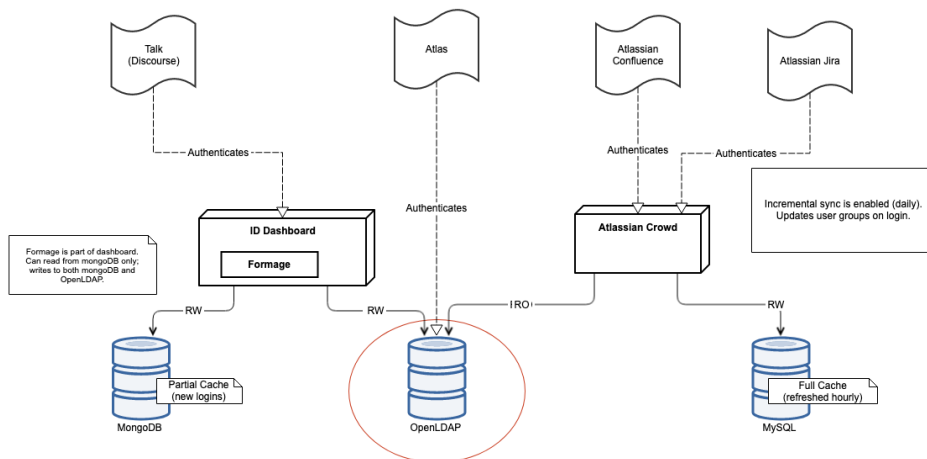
Talk (Discourse)

Atlas

Atlassian Confluence

Atlassian Jira

Authenticates

Authenticates

Authenticates

Authenticates

Incremental sync is enabled (daily). Updates user groups on login.

Formage is part of dashboard. Can read from mongoDB only; writes to both mongoDB and OpenLDAP.

ID Dashboard

Formage

Atlassian Crowd

RW

RW

RO

RW

Partial Cache (new logins)

MongoDB

OpenLDAP

Full Cache (refreshed hourly)

MySQL